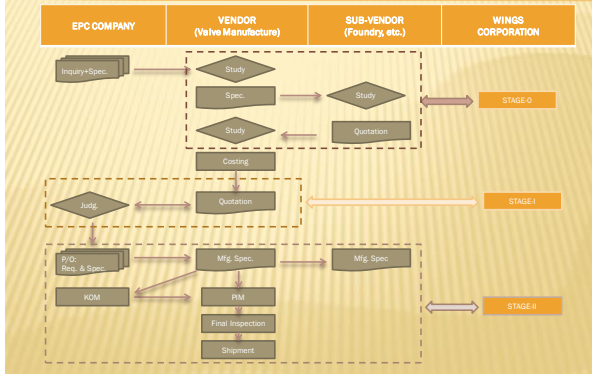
| EPC COMPANY | VENDOR (Valve Manufacture) | SUB-VENDOR (Foundry, etc.) | WINGS CORPORATION |
|---|---|---|---|

Inquiry+Spec.

Study

Spec.

Study

STAGE-0

Study

Quotation

Costing

Judg.

Quotation

STAGE-I

P/O: Req. & Spec.

Mfg. Spec.

Mfg. Spec

KOM

PIM

STAGE-II

Final Inspection

Shipment